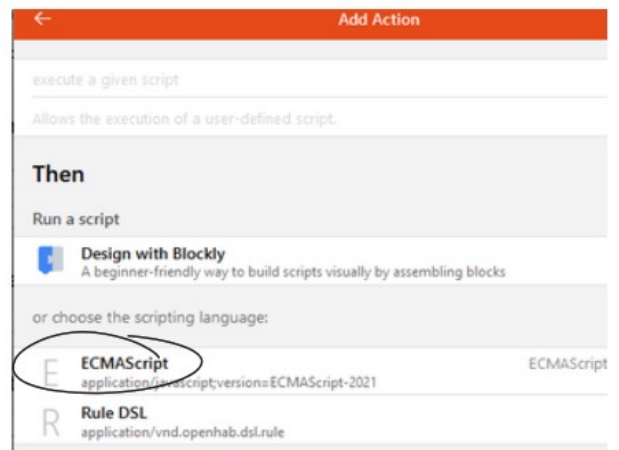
←
Add Action

execute a given script

Allows the execution of a user-defined script.

Then

Run a script

Design with Blockly
A beginner-friendly way to build scripts visually by assembling blocks

or choose the scripting language:

E
ECMAScript
application/javascript;version=ECMAScript-2021
ECMAScript

R
Rule DSL
application/vnd.openhab.dsl.rule